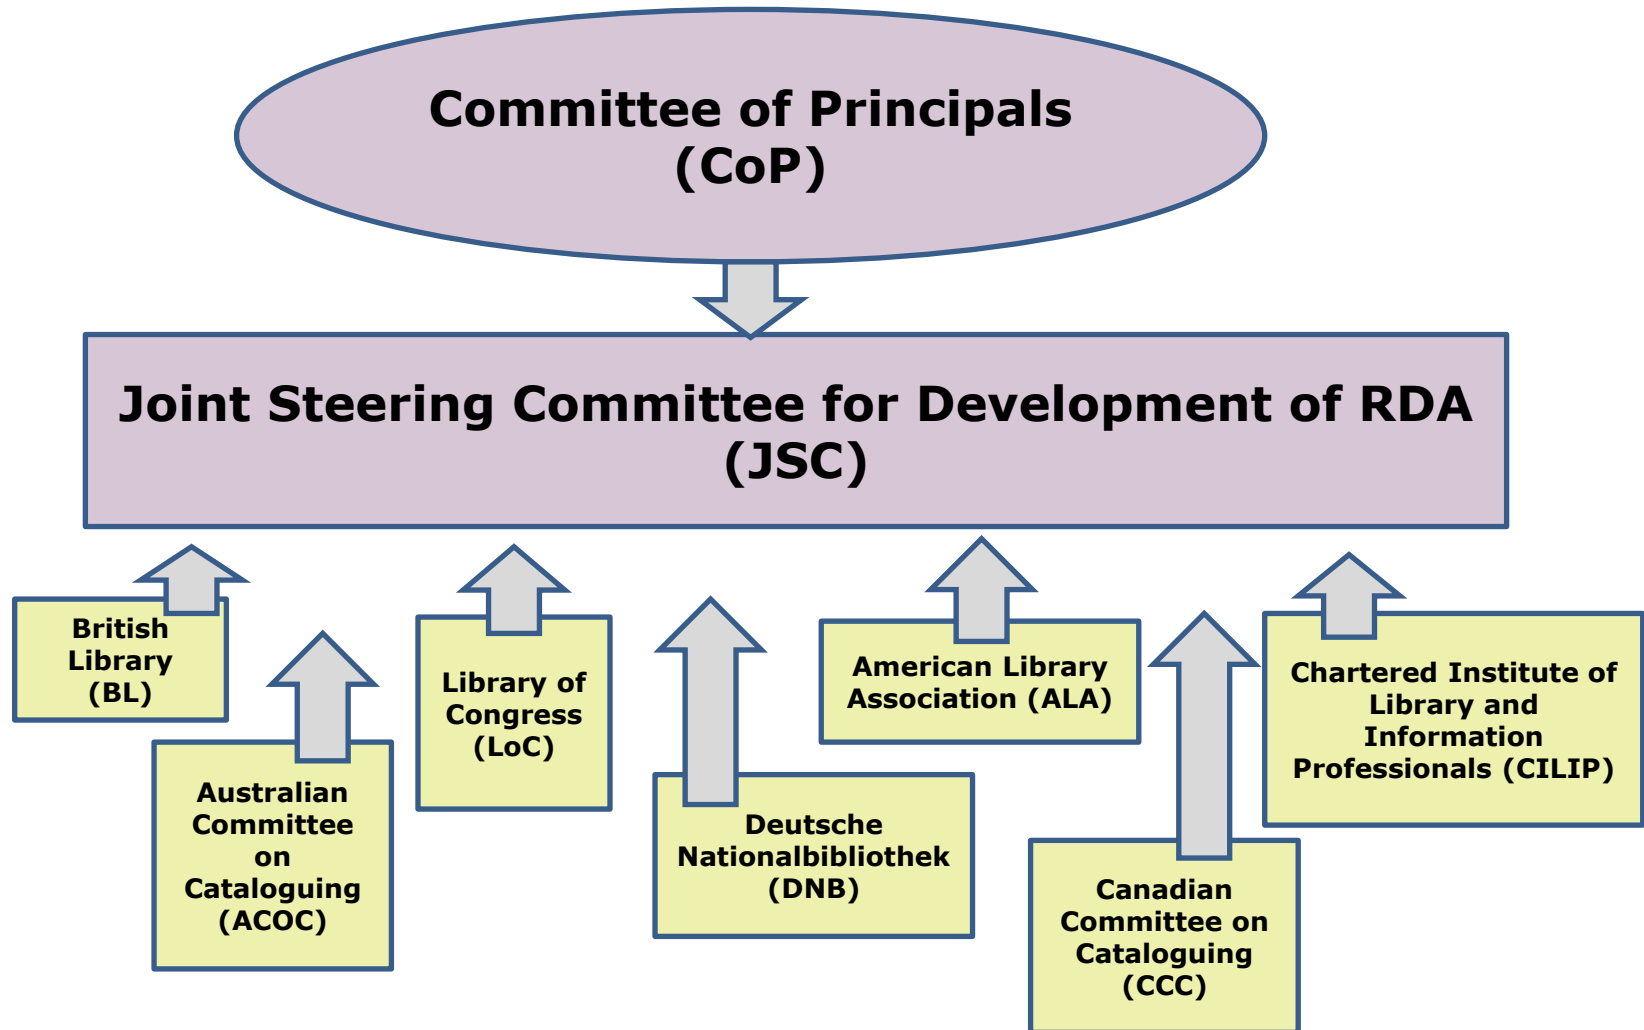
Committee of Principals
(CoP)

Joint Steering Committee for Development of RDA
(JSC)

British Library
(BL)

Australian Committee on Cataloguing
(ACOC)

Library of Congress
(LoC)

Deutsche Nationalbibliothek
(DNB)

American Library Association (ALA)

Canadian Committee on Cataloguing
(CCC)

Chartered Institute of Library and Information Professionals (CILIP)